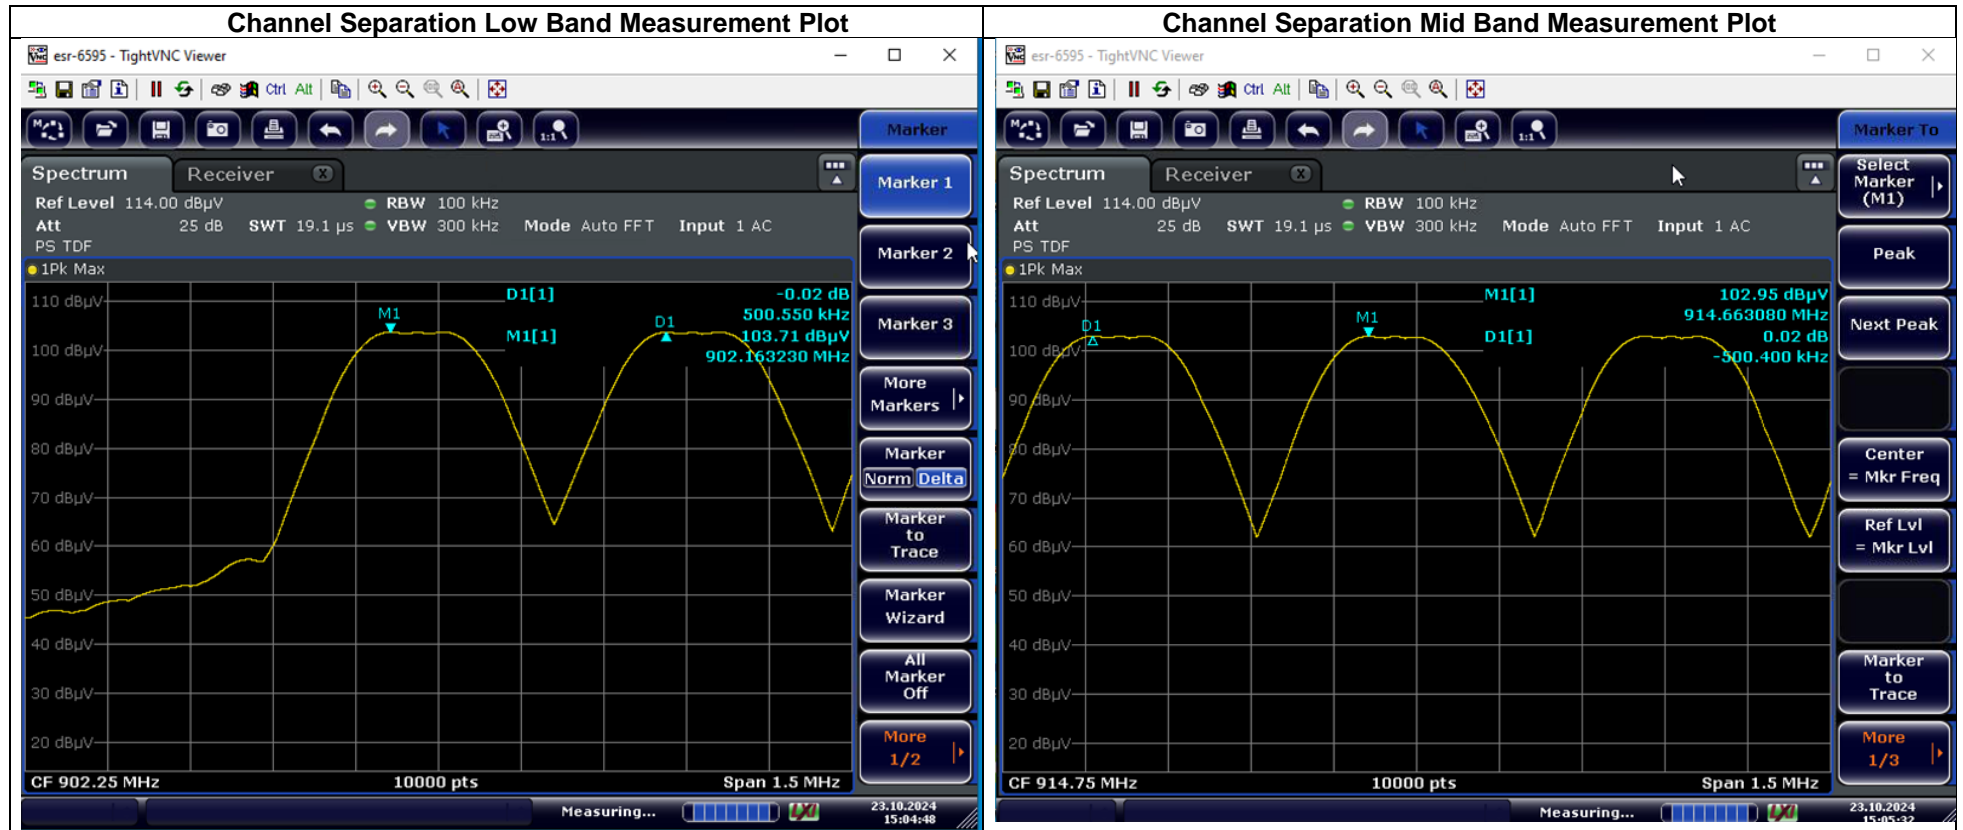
| Channel Separation Low Band Measurement Plot | Channel Separation Mid Band Measurement Plot |
|---|---|

esr-6595 - TightVNC Viewer

Ctrl Alt

Marker

Spectrum Receiver

Ref Level 114.00 dBµV RBW 100 kHz
Att 25 dB SWT 19.1 µs VBW 300 kHz Mode Auto FFT Input 1 AC
PS TDF

1Pk Max

110 dBµV
100 dBµV
90 dBµV
80 dBµV
70 dBµV
60 dBµV
50 dBµV
40 dBµV
30 dBµV
20 dBµV

M1 D1

D1[1] -0.02 dB
500.550 kHz
M1[1] 103.71 dBµV
902.163230 MHz

CF 902.25 MHz 10000 pts Span 1.5 MHz

Marker 1
Marker 2
Marker 3
More Markers
Marker Norm Delta
Marker to Trace
Marker Wizard
All Marker Off
More 1/2

Measuring...
23.10.2024
15:04:48

esr-6595 - TightVNC Viewer

Ctrl Alt

Marker To

Spectrum Receiver

Ref Level 114.00 dBµV RBW 100 kHz
Att 25 dB SWT 19.1 µs VBW 300 kHz Mode Auto FFT Input 1 AC
PS TDF

1Pk Max

110 dBµV
100 dBµV
90 dBµV
80 dBµV
70 dBµV
60 dBµV
50 dBµV
40 dBµV
30 dBµV
20 dBµV

D1 M1

M1[1] 102.95 dBµV
914.663080 MHz
D1[1] 0.02 dB
-500.400 kHz

CF 914.75 MHz 10000 pts Span 1.5 MHz

Select Marker (M1)
Peak
Next Peak
Center = Mkr Freq
Ref Lvl = Mkr Lvl
Marker to Trace
More 1/3

Measuring...
23.10.2024
15:05:32